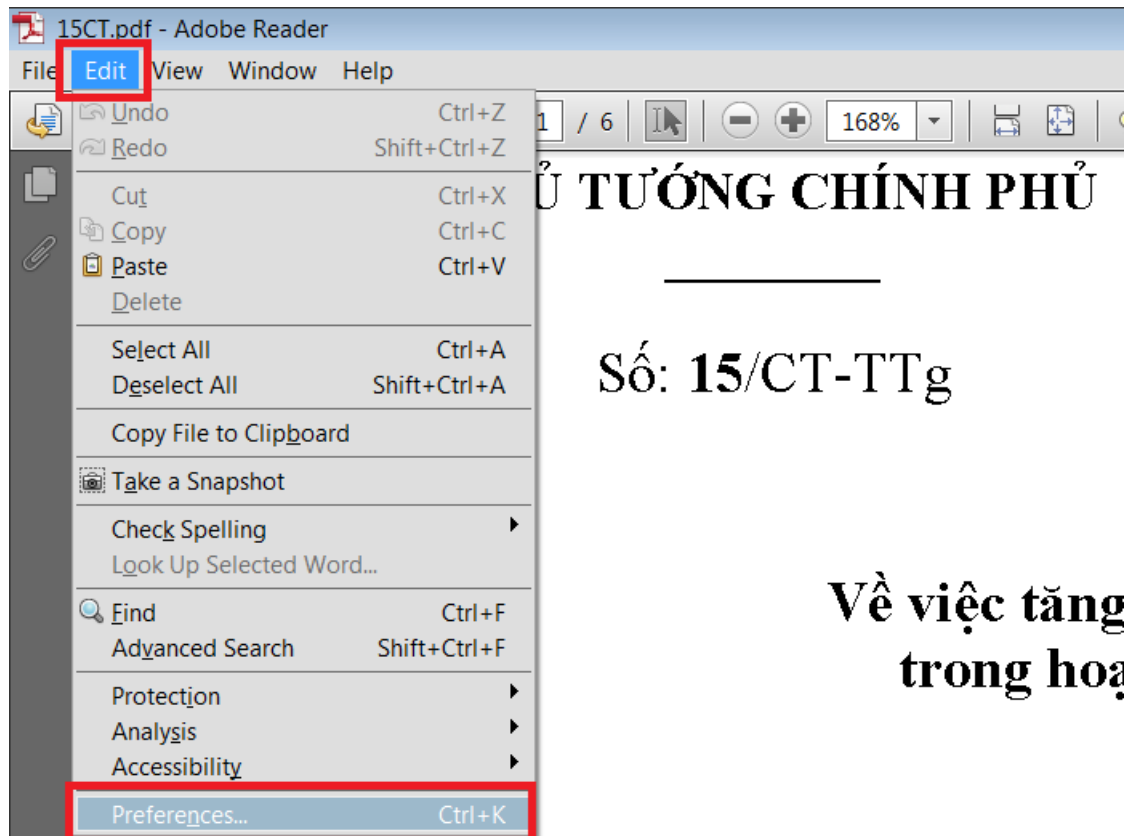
15CT.pdf - Adobe Reader

File Edit View Window Help

1 / 6 168%

Undo Ctrl+Z
Redo Shift+Ctrl+Z
Cut Ctrl+X
Copy Ctrl+C
Paste Ctrl+V
Delete
Select All Ctrl+A
Deselect All Shift+Ctrl+A
Copy File to Clipboard
Take a Snapshot
Check Spelling
Look Up Selected Word...
Find Ctrl+F
Advanced Search Shift+Ctrl+F
Protection
Analysis
Accessibility
Preferences... Ctrl+K

Ủ TƯỚNG CHÍNH PHỦ

Số: **15**/CT-TTg

Về việc tăng
trong hoạ